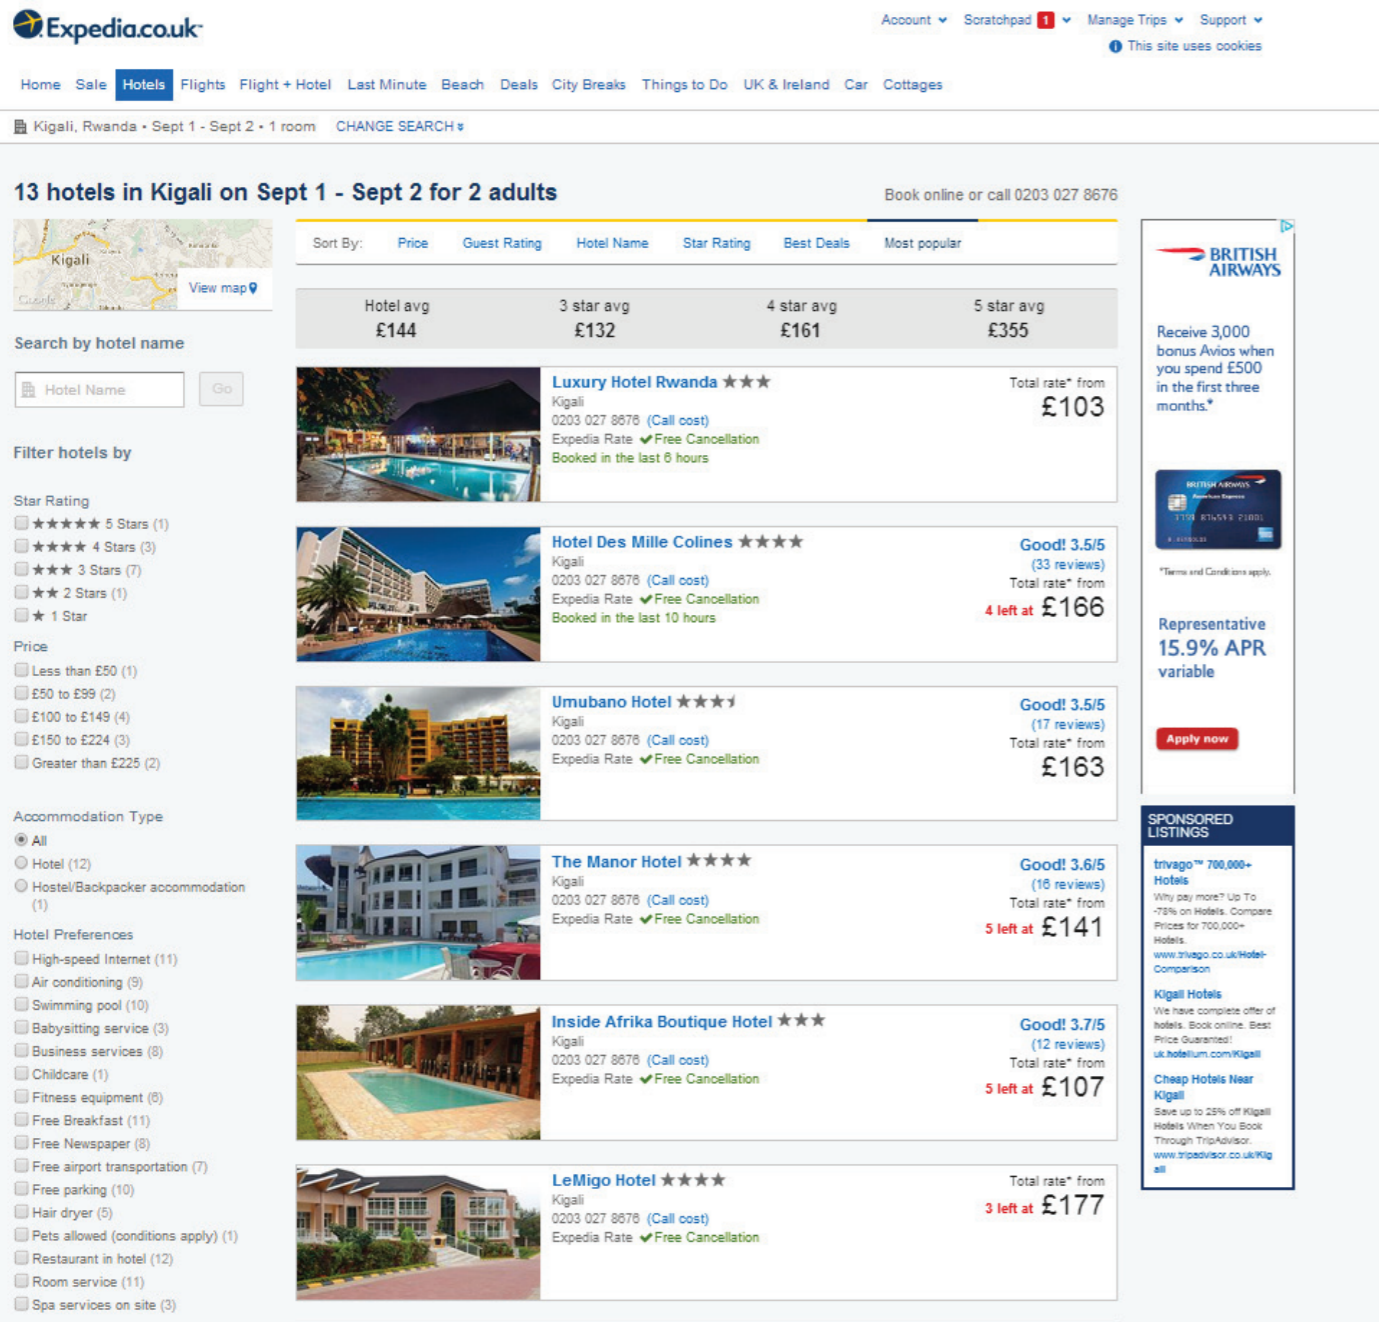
Expedia.co.uk

Account Scratchpad 1 Manage Trips Support
This site uses cookies

Home Sale Hotels Flights Flight + Hotel Last Minute Beach Deals City Breaks Things to Do UK & Ireland Car Cottages

Kigali, Rwanda • Sept 1 - Sept 2 • 1 room CHANGE SEARCH

13 hotels in Kigali on Sept 1 - Sept 2 for 2 adults

Book online or call 0203 027 8676

Kigali
View map

Search by hotel name

Hotel Name Go

Filter hotels by

Star Rating
★★★★★ 5 Stars (1)
★★★★ 4 Stars (3)
★★★ 3 Stars (7)
★★ 2 Stars (1)
★ 1 Star

Price
Less than £50 (1)
£50 to £99 (2)
£100 to £149 (4)
£150 to £224 (3)
Greater than £225 (2)

Accommodation Type
All
Hotel (12)
Hostel/Backpacker accommodation (1)

Hotel Preferences
High-speed Internet (11)
Air conditioning (9)
Swimming pool (10)
Babysitting service (3)
Business services (8)
Childcare (1)
Fitness equipment (6)
Free Breakfast (11)
Free Newspaper (8)
Free airport transportation (7)
Free parking (10)
Hair dryer (5)
Pets allowed (conditions apply) (1)
Restaurant in hotel (12)
Room service (11)
Spa services on site (3)

Sort By: Price Guest Rating Hotel Name Star Rating Best Deals Most popular

| Hotel avg | 3 star avg | 4 star avg | 5 star avg |
|---|---|---|---|
| £144 | £132 | £161 | £355 |

Luxury Hotel Rwanda ★★★
Kigali
0203 027 8676 (Call cost)
Expedia Rate ✔Free Cancellation
Booked in the last 6 hours
Total rate* from
£103

Hotel Des Mille Colines ★★★★
Kigali
0203 027 8676 (Call cost)
Expedia Rate ✔Free Cancellation
Booked in the last 10 hours
Good! 3.5/5
(33 reviews)
Total rate* from
4 left at £166

Umubano Hotel ★★★
Kigali
0203 027 8676 (Call cost)
Expedia Rate ✔Free Cancellation
Good! 3.5/5
(17 reviews)
Total rate* from
£163

The Manor Hotel ★★★★
Kigali
0203 027 8676 (Call cost)
Expedia Rate ✔Free Cancellation
Good! 3.6/5
(16 reviews)
Total rate* from
5 left at £141

Inside Afrika Boutique Hotel ★★★
Kigali
0203 027 8676 (Call cost)
Expedia Rate ✔Free Cancellation
Good! 3.7/5
(12 reviews)
Total rate* from
5 left at £107

LeMigo Hotel ★★★★
Kigali
0203 027 8676 (Call cost)
Expedia Rate ✔Free Cancellation
Total rate* from
3 left at £177

BRITISH AIRWAYS
Receive 3,000 bonus Avios when you spend £500 in the first three months.*
*Terms and Conditions apply.
Representative 15.9% APR variable
Apply now

SPONSORED LISTINGS
trivago™ 700,000+ Hotels
Why pay more? Up To -78% on Hotels. Compare Prices for 700,000+ Hotels.
www.trivago.co.uk/Hotel-Comparison
Kigali Hotels
We have complete offer of hotels. Book online. Best Price Guaranteed!
uk.hotellium.com/Kigali
Cheap Hotels Near Kigali
Save up to 25% off Kigali Hotels When You Book Through TripAdvisor.
www.tripadvisor.co.uk/Kigali